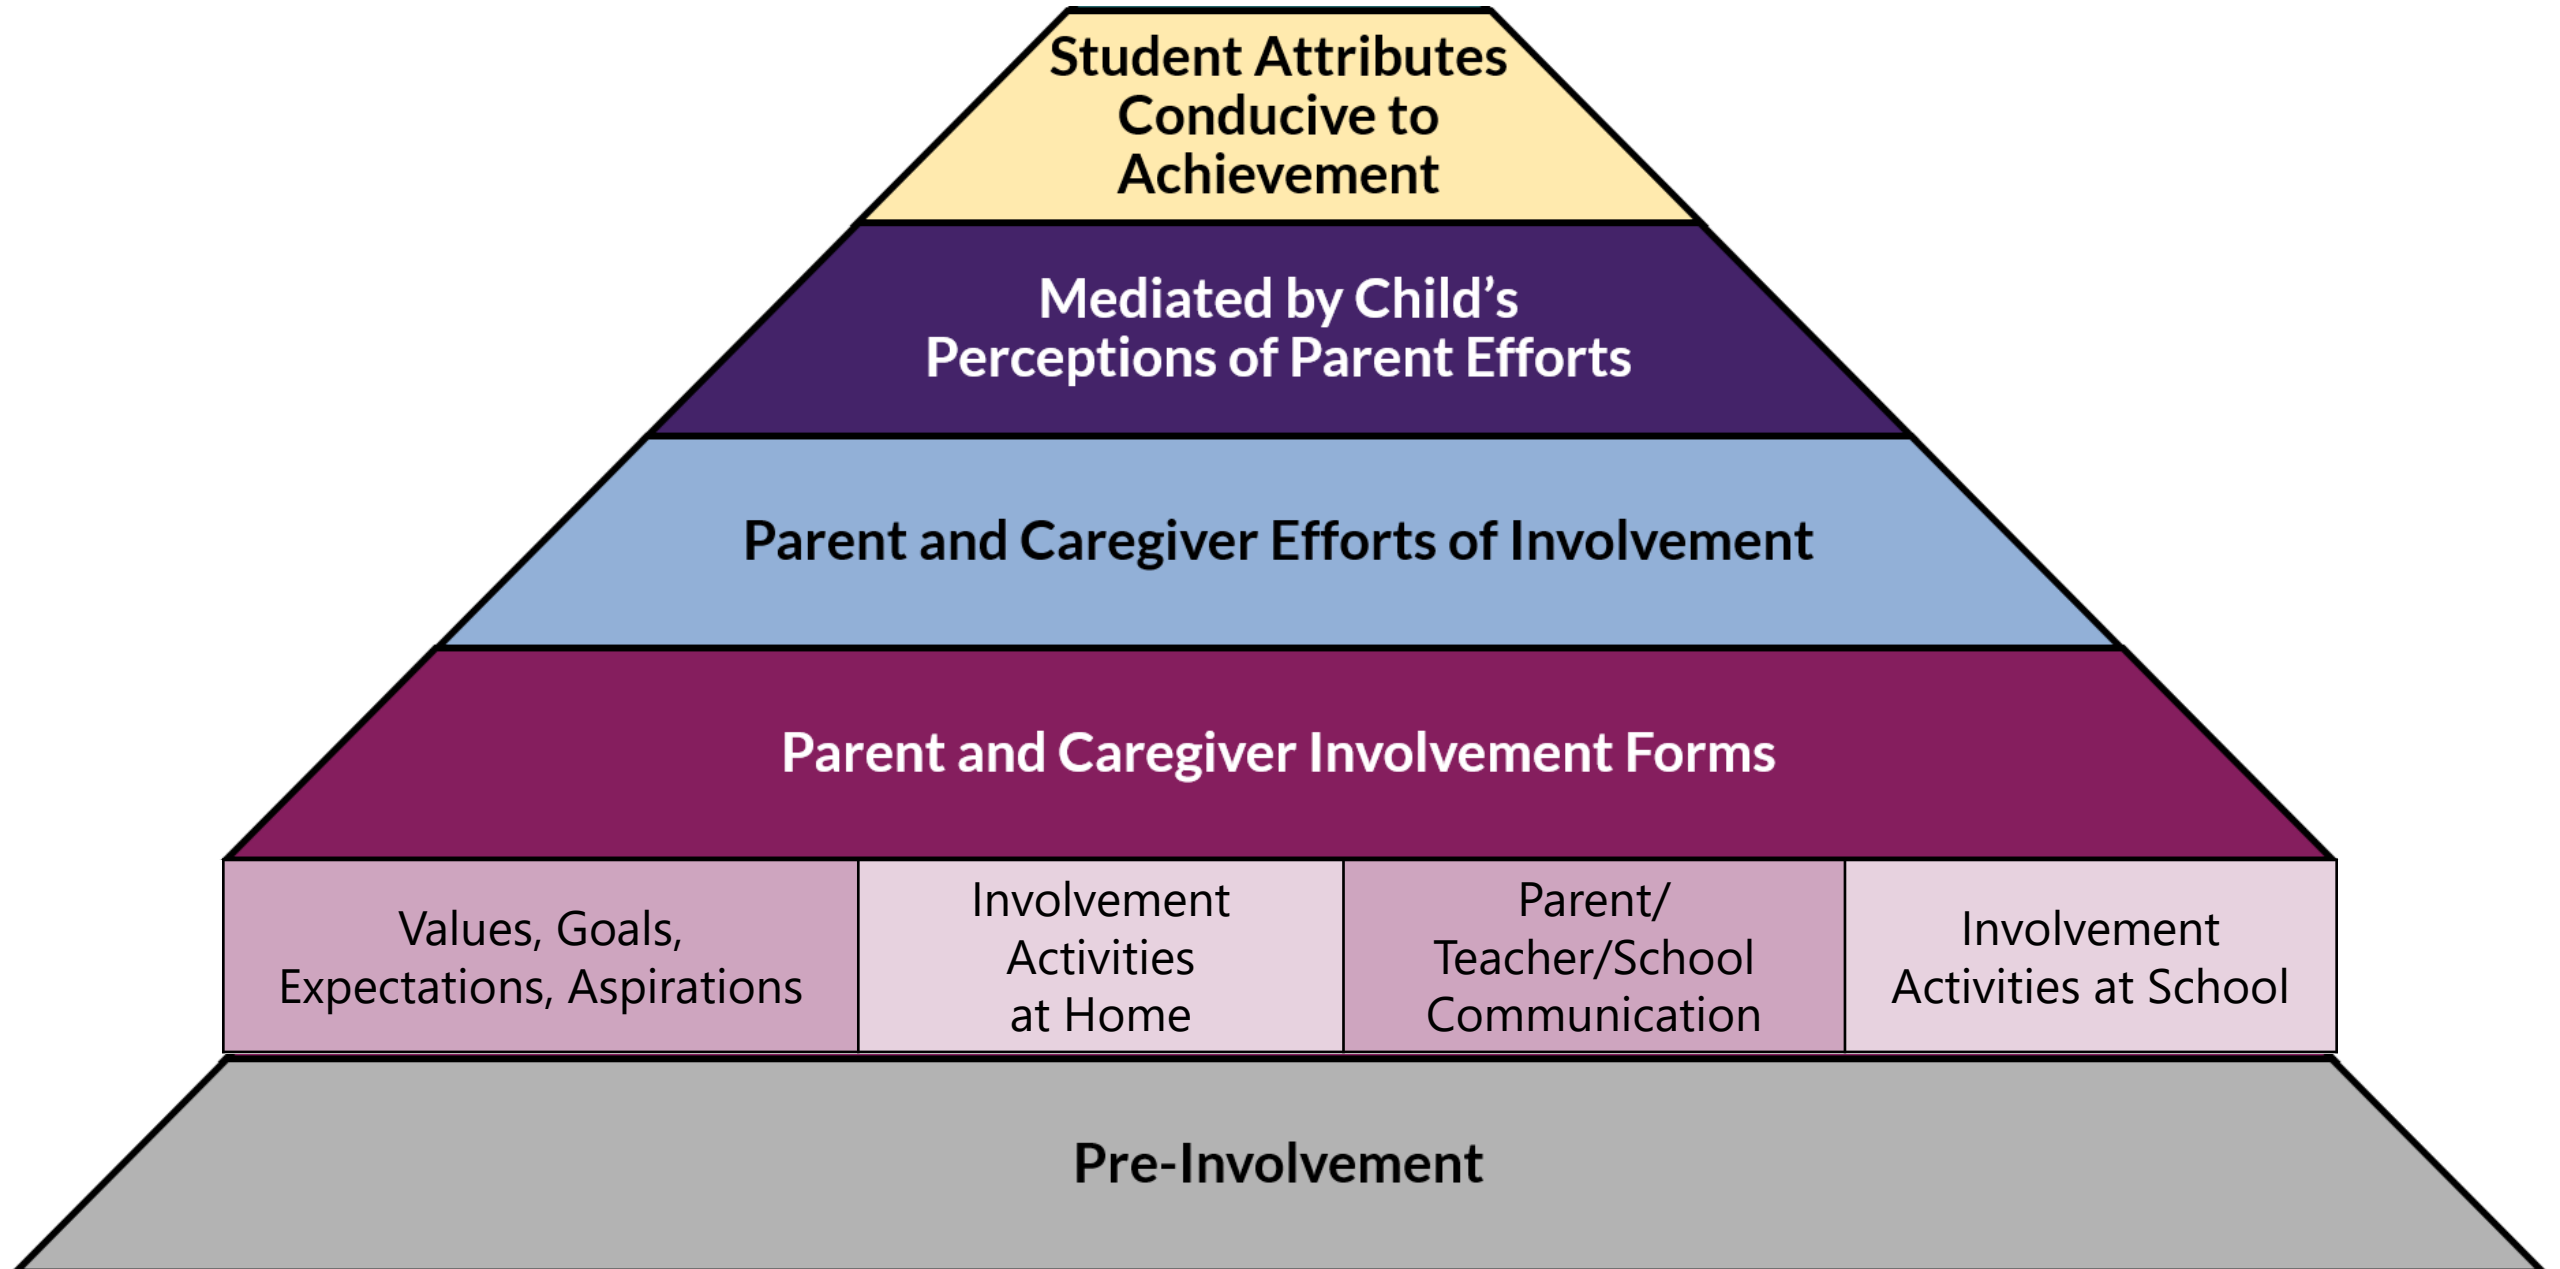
Student Attributes Conducive to Achievement

Mediated by Child’s Perceptions of Parent Efforts

Parent and Caregiver Efforts of Involvement

Parent and Caregiver Involvement Forms

| Values, Goals, Expectations, Aspirations | Involvement Activities at Home | Parent/ Teacher/School Communication | Involvement Activities at School |
|---|---|---|---|

Pre-Involvement